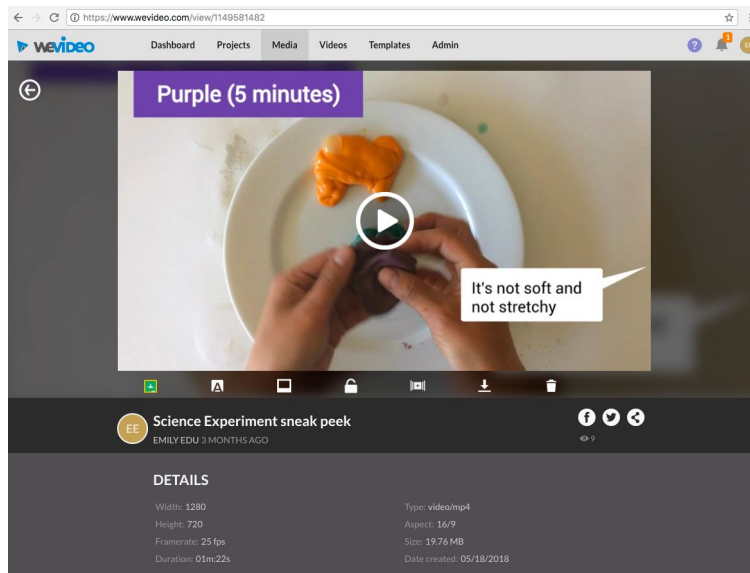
https://www.wevideo.com/view/1149581482

wevideo Dashboard Projects Media Videos Templates Admin

1

Purple (5 minutes)

It's not soft and not stretchy

A

EE

Science Experiment sneak peek

EMILY EDU 3 MONTHS AGO

9

DETAILS

Width: 1280
Height: 720
Framerate: 25 fps
Duration: 01m:22s

Type: video/mp4
Aspect: 16/9
Size: 19.76 MB
Date created: 05/18/2018